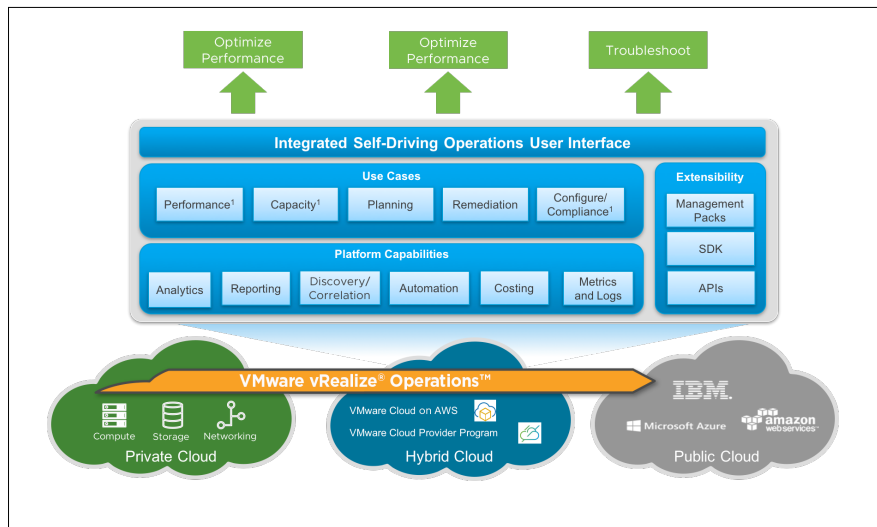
Optimize Performance

Optimize Performance

Troubleshoot

Integrated Self-Driving Operations User Interface

Use Cases

Performance$^1$

Capacity$^1$

Planning

Remediation

Configure/ Compliance$^1$

Platform Capabilities

Analytics

Reporting

Discovery/ Correlation

Automation

Costing

Metrics and Logs

Extensibility

Management Packs

SDK

APIs

VMware vRealize® Operations™

Compute

Storage

Networking

Private Cloud

VMware Cloud on AWS

VMware Cloud Provider Program

Hybrid Cloud

IBM.

Microsoft Azure

amazon web services

Public Cloud